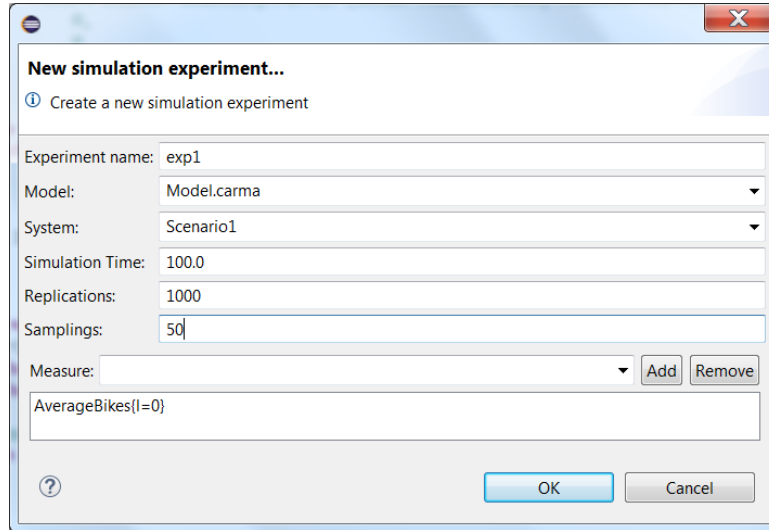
New simulation experiment...

Create a new simulation experiment

Experiment name: exp1

Model: Model.carma

System: Scenario1

Simulation Time: 100.0

Replications: 1000

Samplings: 50

Measure: Add Remove

AverageBikes{l=0}

OK Cancel